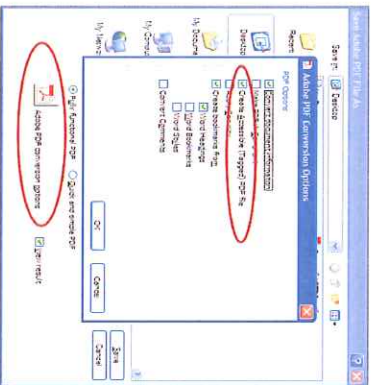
Save Adobe PDF File As

Save in: Desktop

Recent

Desktop

My Documents

My Computer

My Network

Adobe PDF Conversion Options

PDF Options

Convert document information

Create Accessible (Tagged) PDF file

Create bookmarks from:

Word Headings

Word Bookmarks

Word Styles

Convert Comments

OK

Cancel

Fully functional PDF

Quick and simple PDF

Adobe PDF conversion options

View result

Save

Cancel